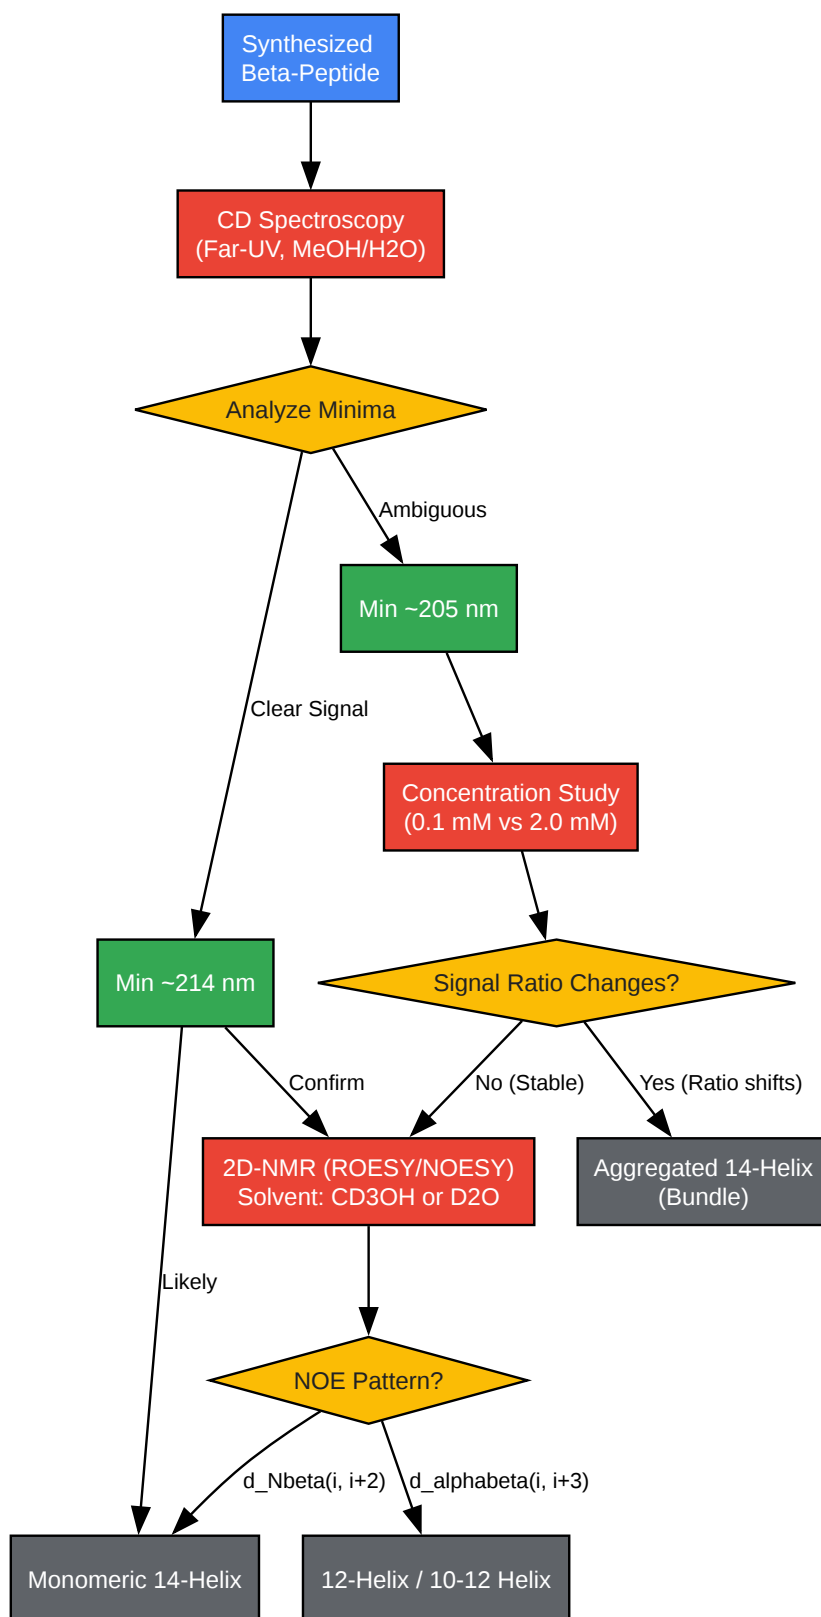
Synthesized Beta-Peptide

CD Spectroscopy (Far-UV, MeOH/H2O)

Analyze Minima

Ambiguous

Min ~205 nm

Clear Signal

Concentration Study (0.1 mM vs 2.0 mM)

Min ~214 nm

Signal Ratio Changes?

Confirm

No (Stable)

Yes (Ratio shifts)

2D-NMR (ROESY/NOESY) Solvent: CD3OH or D2O

Aggregated 14-Helix (Bundle)

Likely

NOE Pattern?

d_Nbeta(i, i+2)

d_alphabeta(i, i+3)

Monomeric 14-Helix

12-Helix / 10-12 Helix